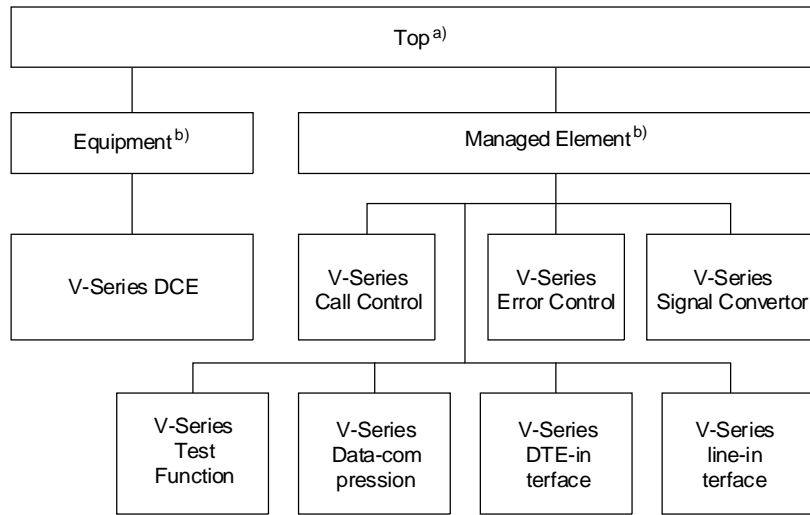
Top$^{a)}$

Equipment$^{b)}$

Managed Element$^{b)}$

V-Series DCE

V-Series Call Control

V-Series Error Control

V-Series Signal Convertor

V-Series Test Function

V-Series Data-compression

V-Series DTE-interface

V-Series line-interface